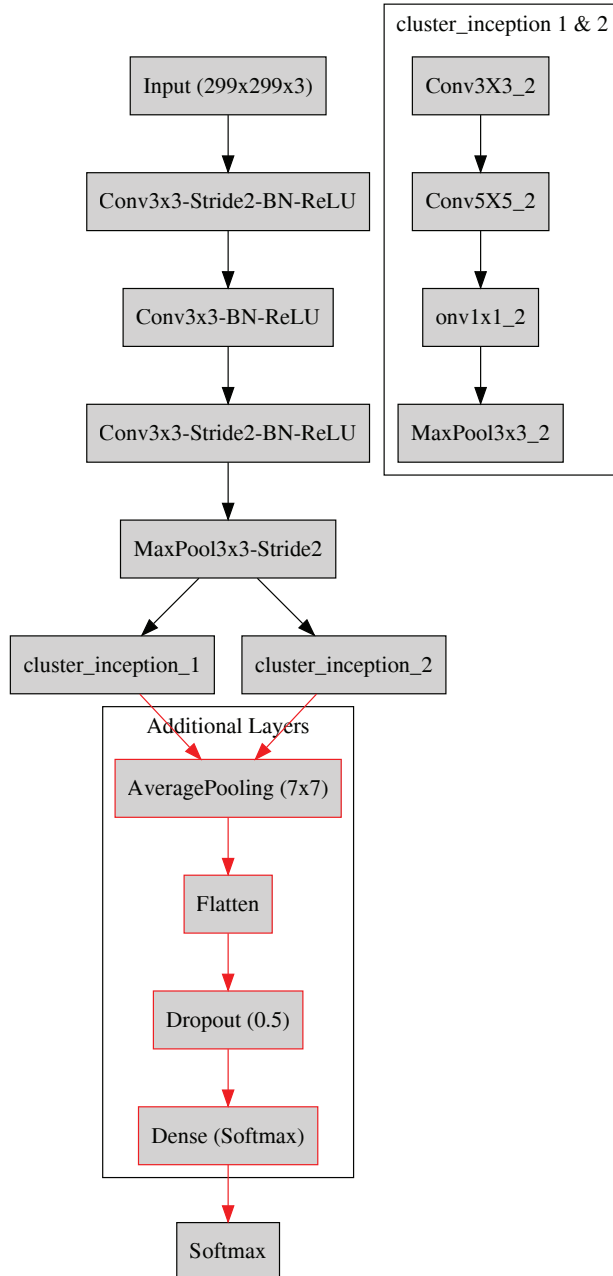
cluster_inception 1 & 2

Conv3X3_2

Conv5X5_2

onv1x1_2

MaxPool3x3_2

Input (299x299x3)

Conv3x3-Stride2-BN-ReLU

Conv3x3-BN-ReLU

Conv3x3-Stride2-BN-ReLU

MaxPool3x3-Stride2

cluster_inception_1

cluster_inception_2

Additional Layers

AveragePooling (7x7)

Flatten

Dropout (0.5)

Dense (Softmax)

Softmax